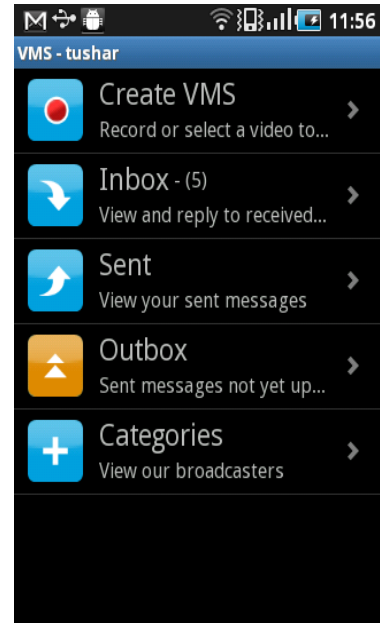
11:56

VMS - tushar

Create VMS
Record or select a video to...

Inbox - (5)
View and reply to received...

Sent
View your sent messages

Outbox
Sent messages not yet up...

Categories
View our broadcasters